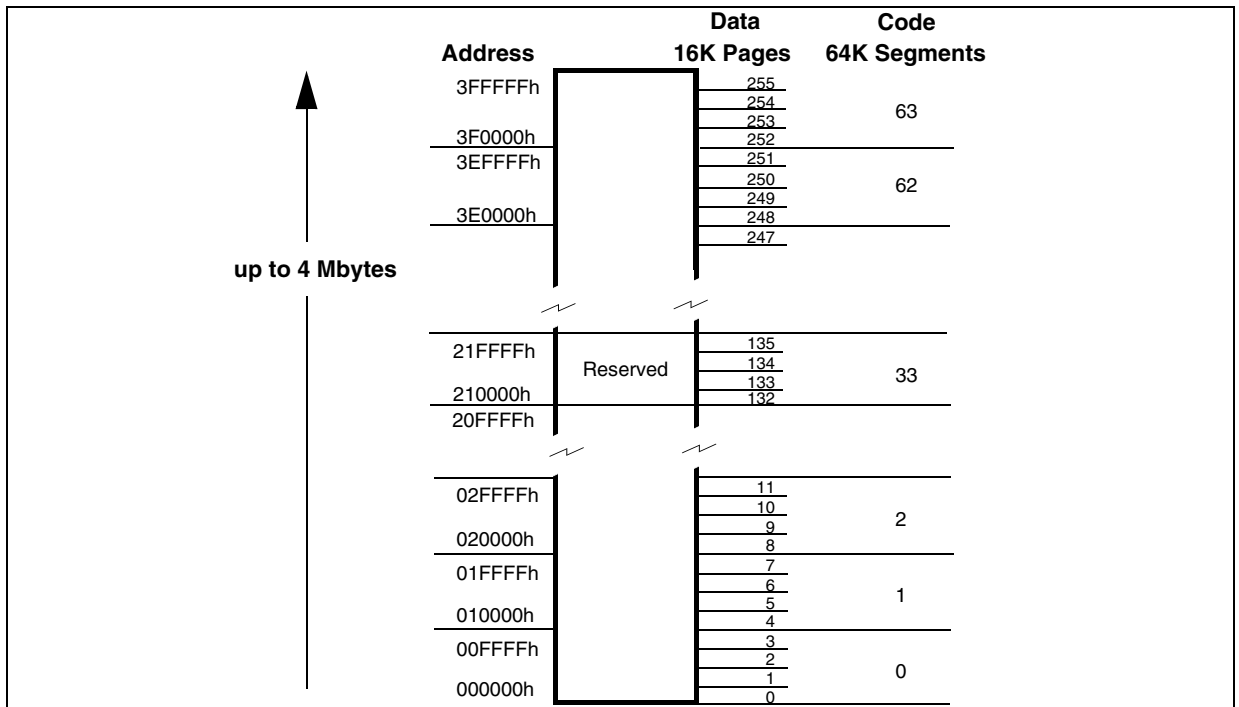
Address

Data
16K Pages

Code
64K Segments

up to 4 Mbytes

3FFFFFh
3F0000h
3EFFFFh
3E0000h

255
254
253
252
251
250
249
248
247

63

62

21FFFFh
210000h
20FFFFh

Reserved

135
134
133
132

33

02FFFFh
020000h
01FFFFh
010000h
00FFFFh
000000h

11
10
9
8
7
6
5
4
3
2
1
0

2

1

0